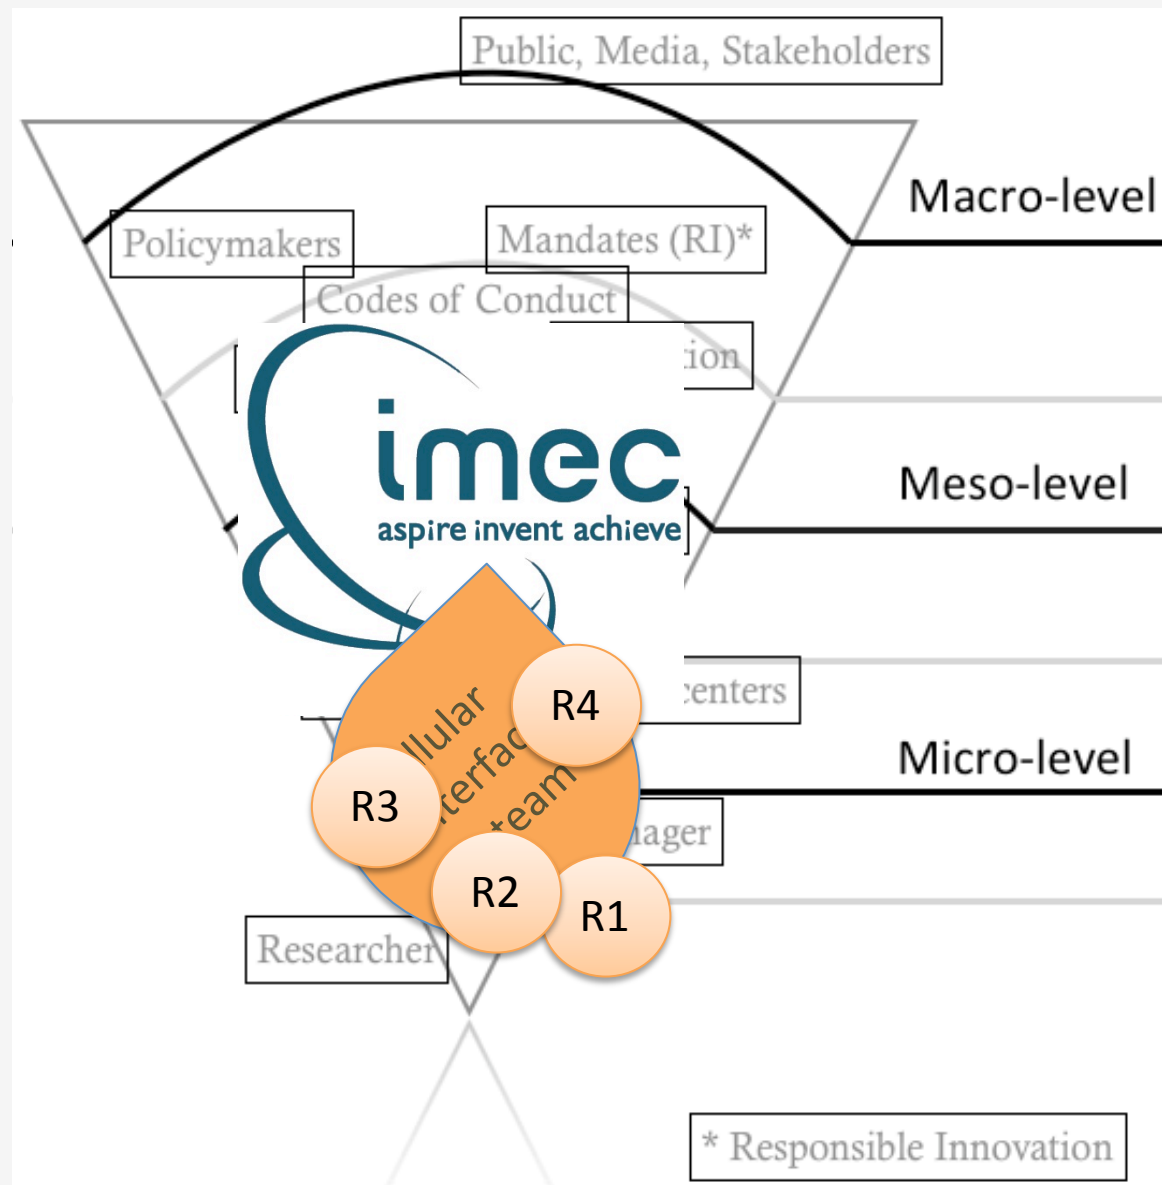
Public, Media, Stakeholders

Macro-level

Policymakers

Mandates (RI)*

Codes of Conduct

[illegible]ion

imec

aspire invent achieve

Meso-level

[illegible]enters

Micro-level

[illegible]llular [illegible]terfac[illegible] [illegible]team

R4

R3

R2

R1

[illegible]ager

Researcher

* Responsible Innovation